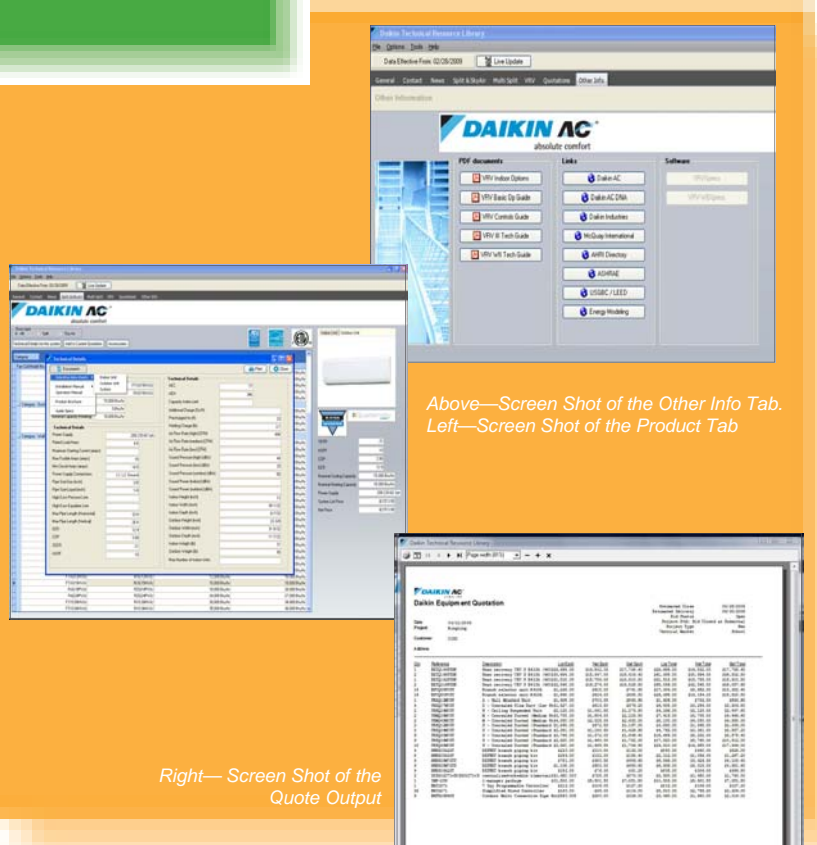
Daikin Technical Resource Library

File Options Tools Help

Data Effective From: 02/26/2009

Live Update

General Contact News Split & Skyair Multi Split VRV Quotations Other Info

Other Information

DAIKIN AC

absolute comfort

PDF documents

VRV Indoor Options

VRV Basic Op Guide

VRV Controls Guide

VRV III Tech Guide

VRV WII Tech Guide

Links

Daikin AC

Daikin AC DNA

Daikin Industries

McQuay International

AHRI Directory

ASHRAE

USGBC / LEED

Energy Modeling

Software

VRVXpress

VRV WIIXpress

DAIKIN AC

absolute comfort

Technical Details

Documents

Print

Close

Technical Details

Above—Screen Shot of the Other Info Tab. Left—Screen Shot of the Product Tab

Daikin Technical Resource Library

Page width

DAIKIN AC

Daikin Equipment Quotation

Right— Screen Shot of the Quote Output